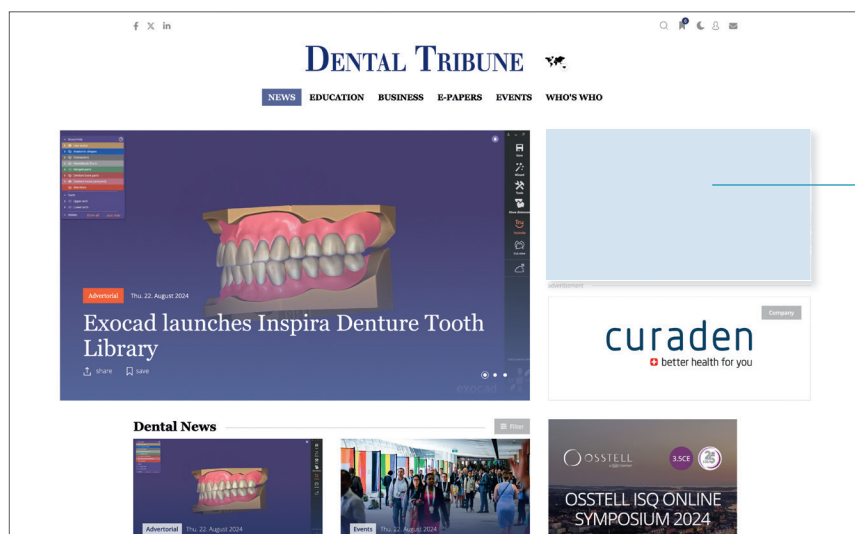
DENTAL TRIBUNE

NEWS EDUCATION BUSINESS E-PAPERS EVENTS WHO'S WHO

Advertorial Thu. 22. August 2024

Exocad launches Inspira Denture Tooth Library

share save

advertisement

Company

curaden

better health for you

Dental News

Filter

Advertorial Thu. 22. August 2024

Events Thu. 22. August 2024

OSSTELL

3.5CE

OSSTELL ISQ ONLINE SYMPOSIUM 2024